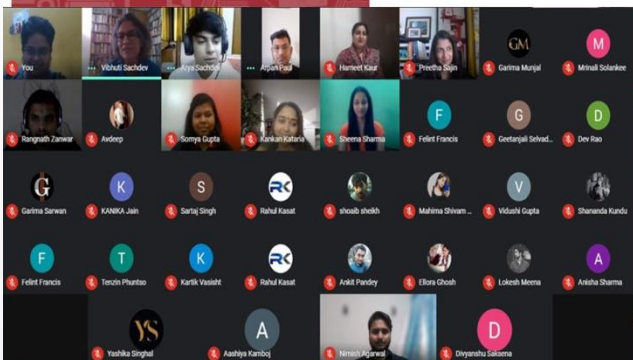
You
Vibhuti Sachdev
Arya Sachdev
Arpan Paul
Hameet Kaur
Preetha Sajin
GM
Garima Munjal
M
Mrinali Solankee

Rangnath Zanwar
Avdeep
Somya Gupta
Kankan Kataria
Sheena Sharma
F
Felint Francis
G
Geetanjali Selvad...
D
Dev Rao

G
Garima Sarwan
K
KANIKA Jain
S
Sartaj Singh
RK
Rahul Kasat
shoaib sheikh
Mahima Shivam ...
V
Vidushi Gupta
Shananda Kundu

F
Felint Francis
T
Tenzin Phuntso
K
Kartik Vasisht
RK
Rahul Kasat
Ankit Pandey
Ellora Ghosh
Lokesh Meena
A
Anisha Sharma

YS
Yashika Singhal
A
Aashiya Kamboj
Nimish Agarwal
D
Divyanshu Saksena